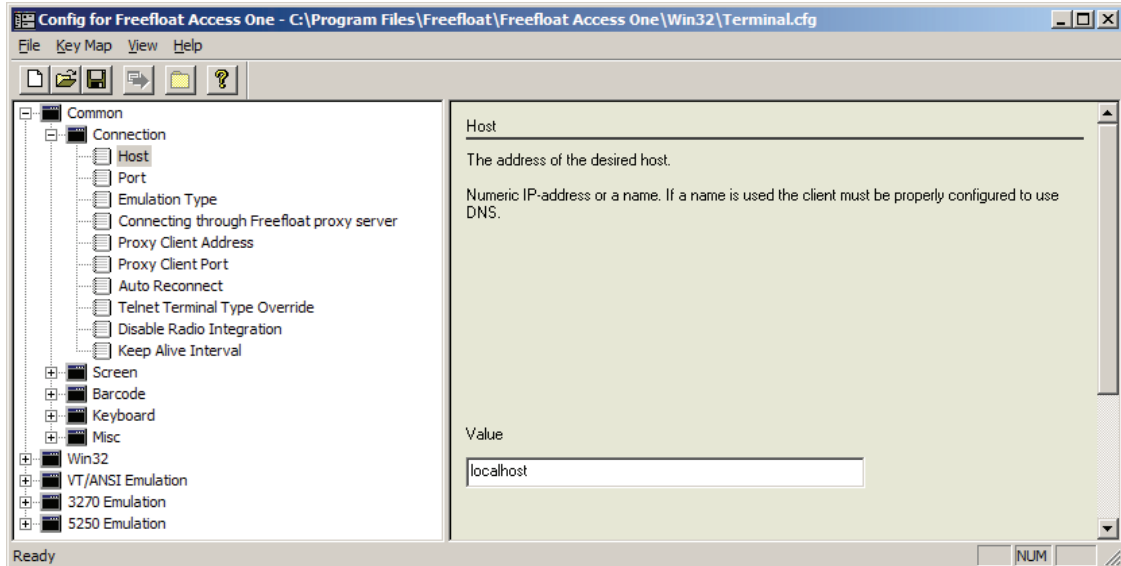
Config for Freefloat Access One - C:\Program Files\Freefloat\Freefloat Access One\Win32\Terminal.cfg

File Key Map View Help

Common
Connection
Host
Port
Emulation Type
Connecting through Freefloat proxy server
Proxy Client Address
Proxy Client Port
Auto Reconnect
Telnet Terminal Type Override
Disable Radio Integration
Keep Alive Interval
Screen
Barcode
Keyboard
Misc
Win32
VT/ANSI Emulation
3270 Emulation
5250 Emulation

Host

The address of the desired host.

Numeric IP-address or a name. If a name is used the client must be properly configured to use DNS.

Value

localhost

Ready

NUM